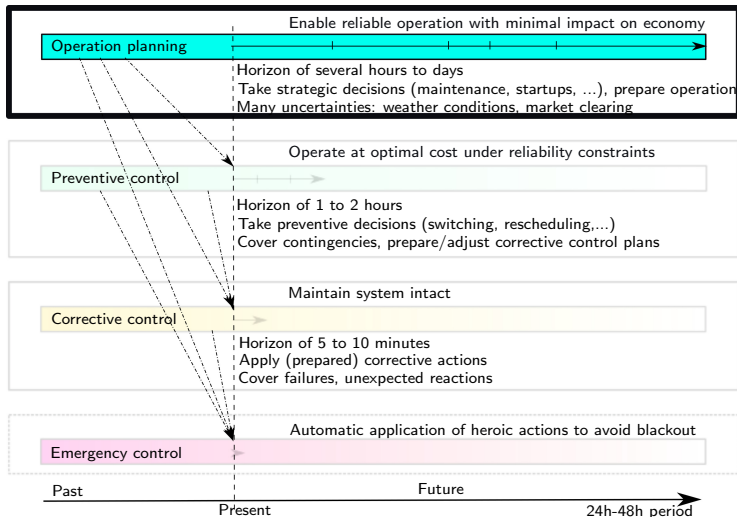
Enable reliable operation with minimal impact on economy

Operation planning

Horizon of several hours to days
Take strategic decisions (maintenance, startups, ...), prepare operation
Many uncertainties: weather conditions, market clearing

Operate at optimal cost under reliability constraints

Preventive control

Horizon of 1 to 2 hours
Take preventive decisions (switching, rescheduling,...)
Cover contingencies, prepare/adjust corrective control plans

Maintain system intact

Corrective control

Horizon of 5 to 10 minutes
Apply (prepared) corrective actions
Cover failures, unexpected reactions

Automatic application of heroic actions to avoid blackout

Emergency control

Past

Future

Present

24h-48h period